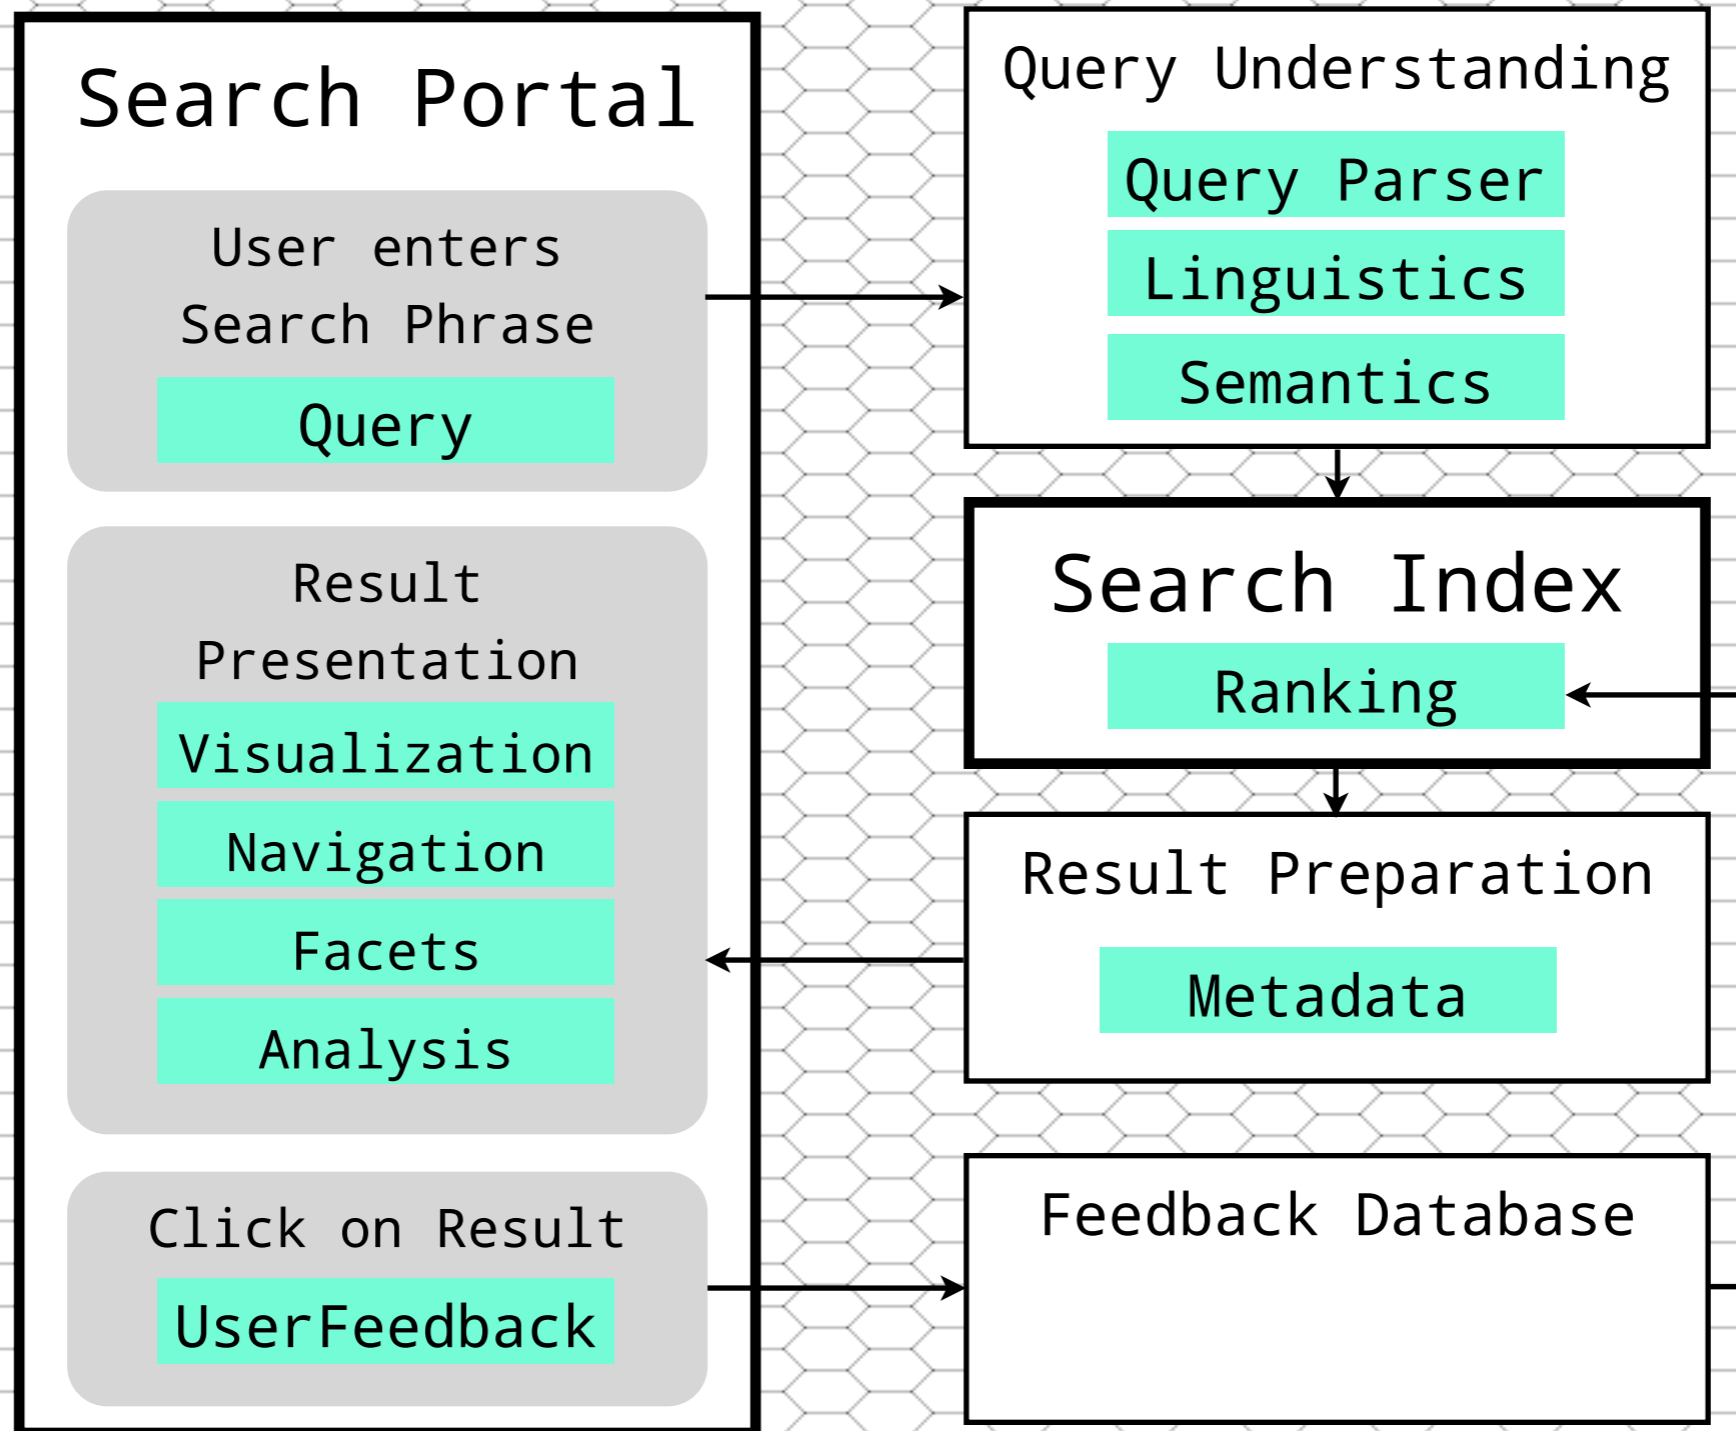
Search Portal

User enters Search Phrase

Query

Result Presentation

Visualization

Navigation

Facets

Analysis

Click on Result

UserFeedback

Query Understanding

Query Parser

Linguistics

Semantics

Search Index

Ranking

Result Preparation

Metadata

Feedback Database